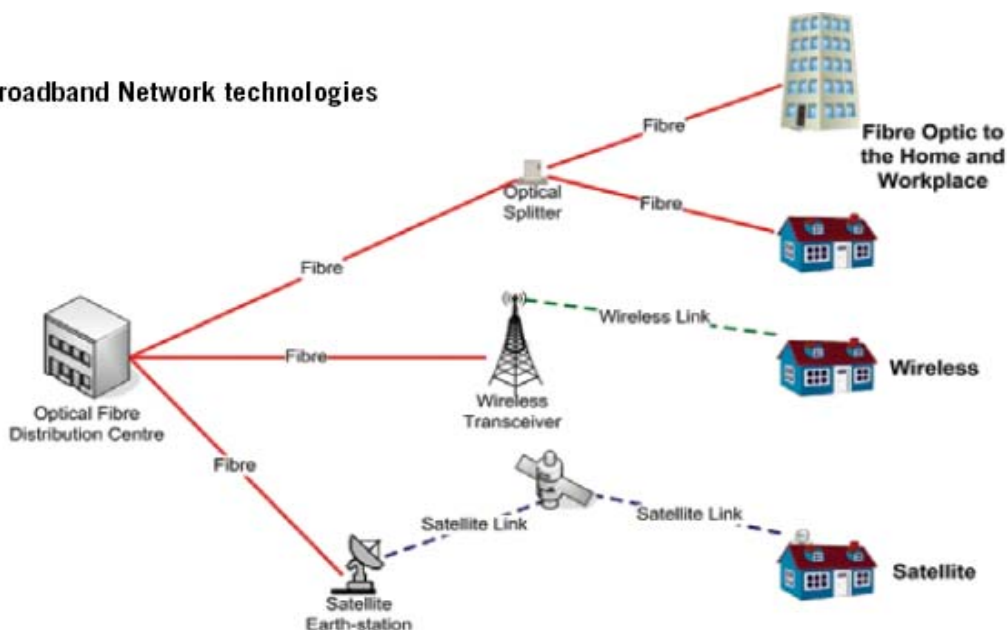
roadband Network technologies

Fibre

Optical Splitter

Fibre

Fibre Optic to the Home and Workplace

Fibre

Wireless Link

Optical Fibre Distribution Centre

Fibre

Wireless Transceiver

Wireless

Fibre

Satellite Link

Satellite Link

Satellite

Satellite Earth-station